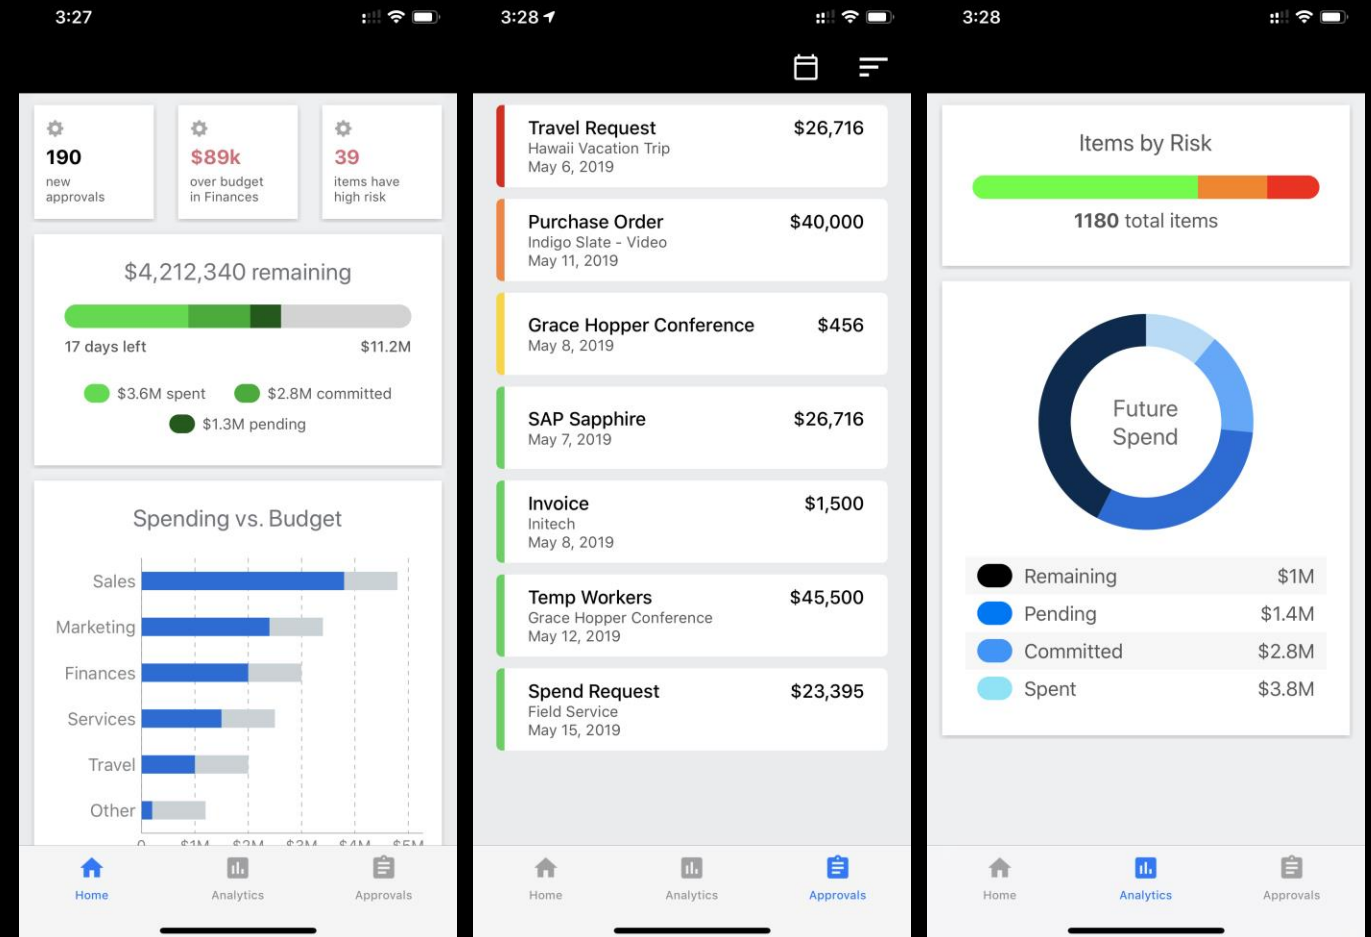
3:27

190
new approvals

$89k
over budget in Finances

39
items have high risk

$4,212,340 remaining

17 days left
$11.2M

$3.6M spent
$2.8M committed
$1.3M pending

Spending vs. Budget

Sales
Marketing
Finances
Services
Travel
Other

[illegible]

Home
Analytics
Approvals

3:28

Travel Request
Hawaii Vacation Trip
May 6, 2019
$26,716

Purchase Order
Indigo Slate - Video
May 11, 2019
$40,000

Grace Hopper Conference
May 8, 2019
$456

SAP Sapphire
May 7, 2019
$26,716

Invoice
Initech
May 8, 2019
$1,500

Temp Workers
Grace Hopper Conference
May 12, 2019
$45,500

Spend Request
Field Service
May 15, 2019
$23,395

Home
Analytics
Approvals

3:28

Items by Risk

1180 total items

Future Spend

| | |
|---|---|
| Remaining | $1M |
| Pending | $1.4M |
| Committed | $2.8M |
| Spent | $3.8M |

Home
Analytics
Approvals